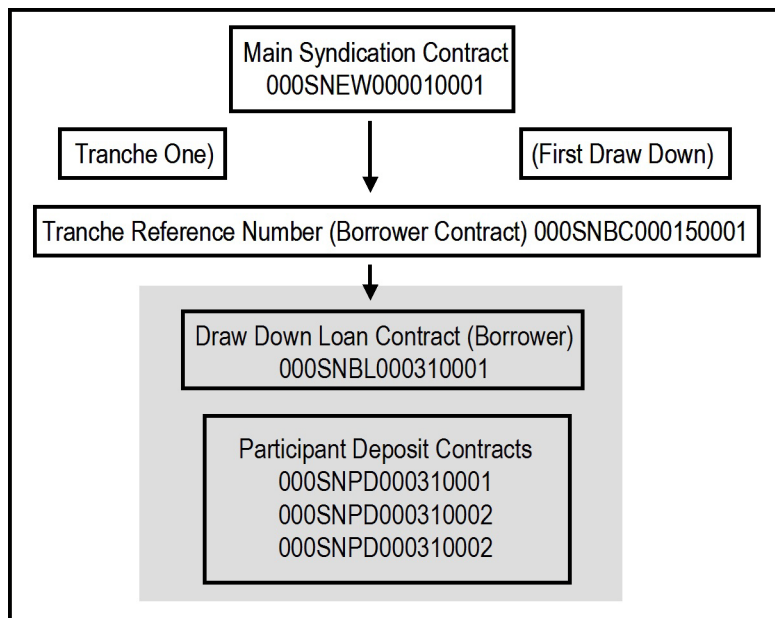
Main Syndication Contract
000SNEW000010001

Tranche One)

(First Draw Down)

Tranche Reference Number (Borrower Contract) 000SNBC000150001

Draw Down Loan Contract (Borrower)
000SNBL000310001

Participant Deposit Contracts
000SNPD000310001
000SNPD000310002
000SNPD000310002